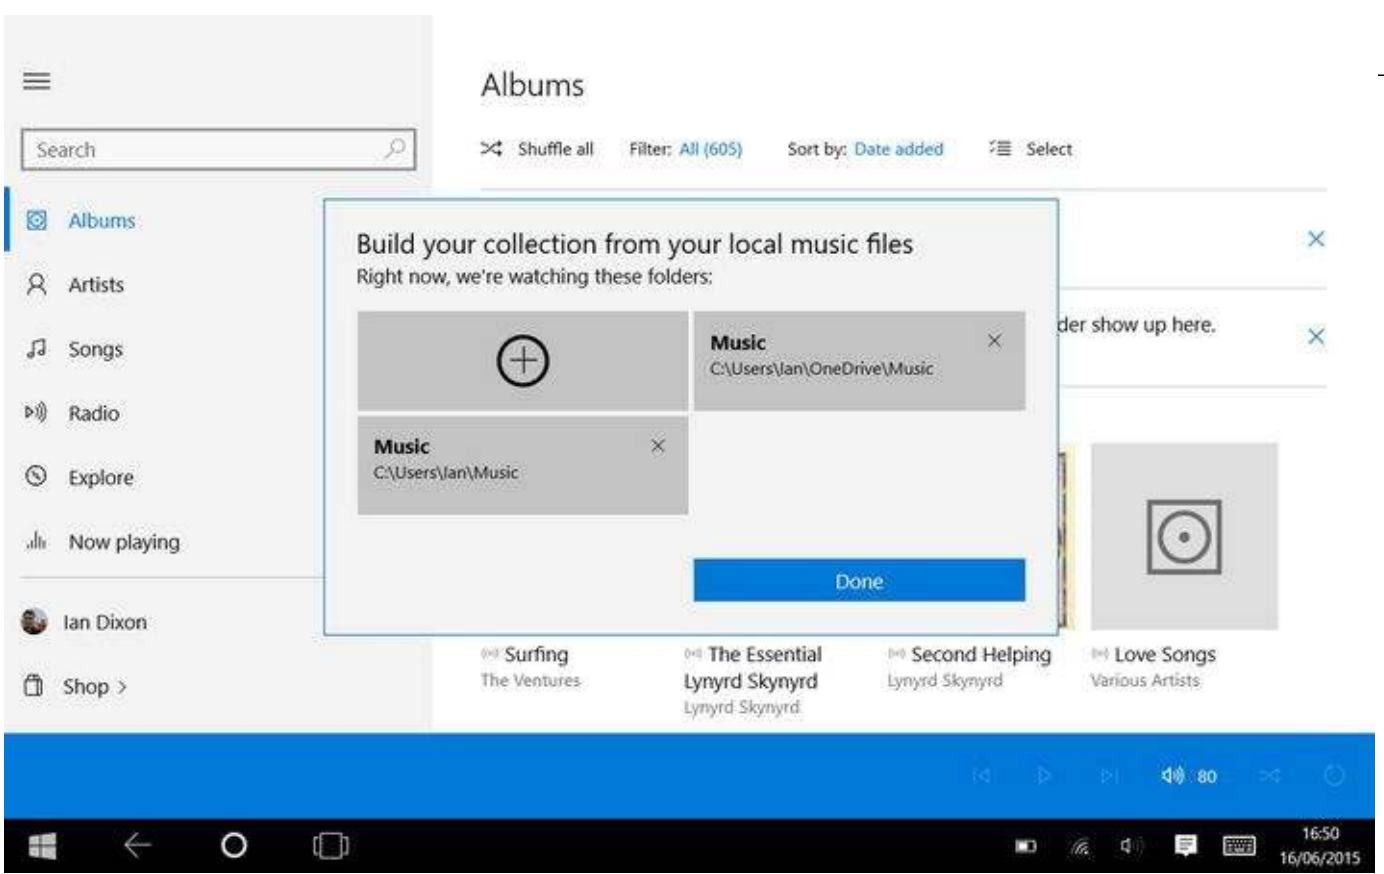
Search

Albums

Artists

Songs

Radio

Explore

Now playing

Ian Dixon

Shop >

Albums

Shuffle all Filter: All (605) Sort by: Date added Select

Build your collection from your local music files
Right now, we're watching these folders:

Music
C:\Users\Ian\OneDrive\Music

Music
C:\Users\Ian\Music

Done

der show up here.

Surfing
The Ventures

The Essential Lynyrd Skynyrd
Lynyrd Skynyrd

Second Helping
Lynyrd Skynyrd

Love Songs
Various Artists

80

16:50
16/06/2015